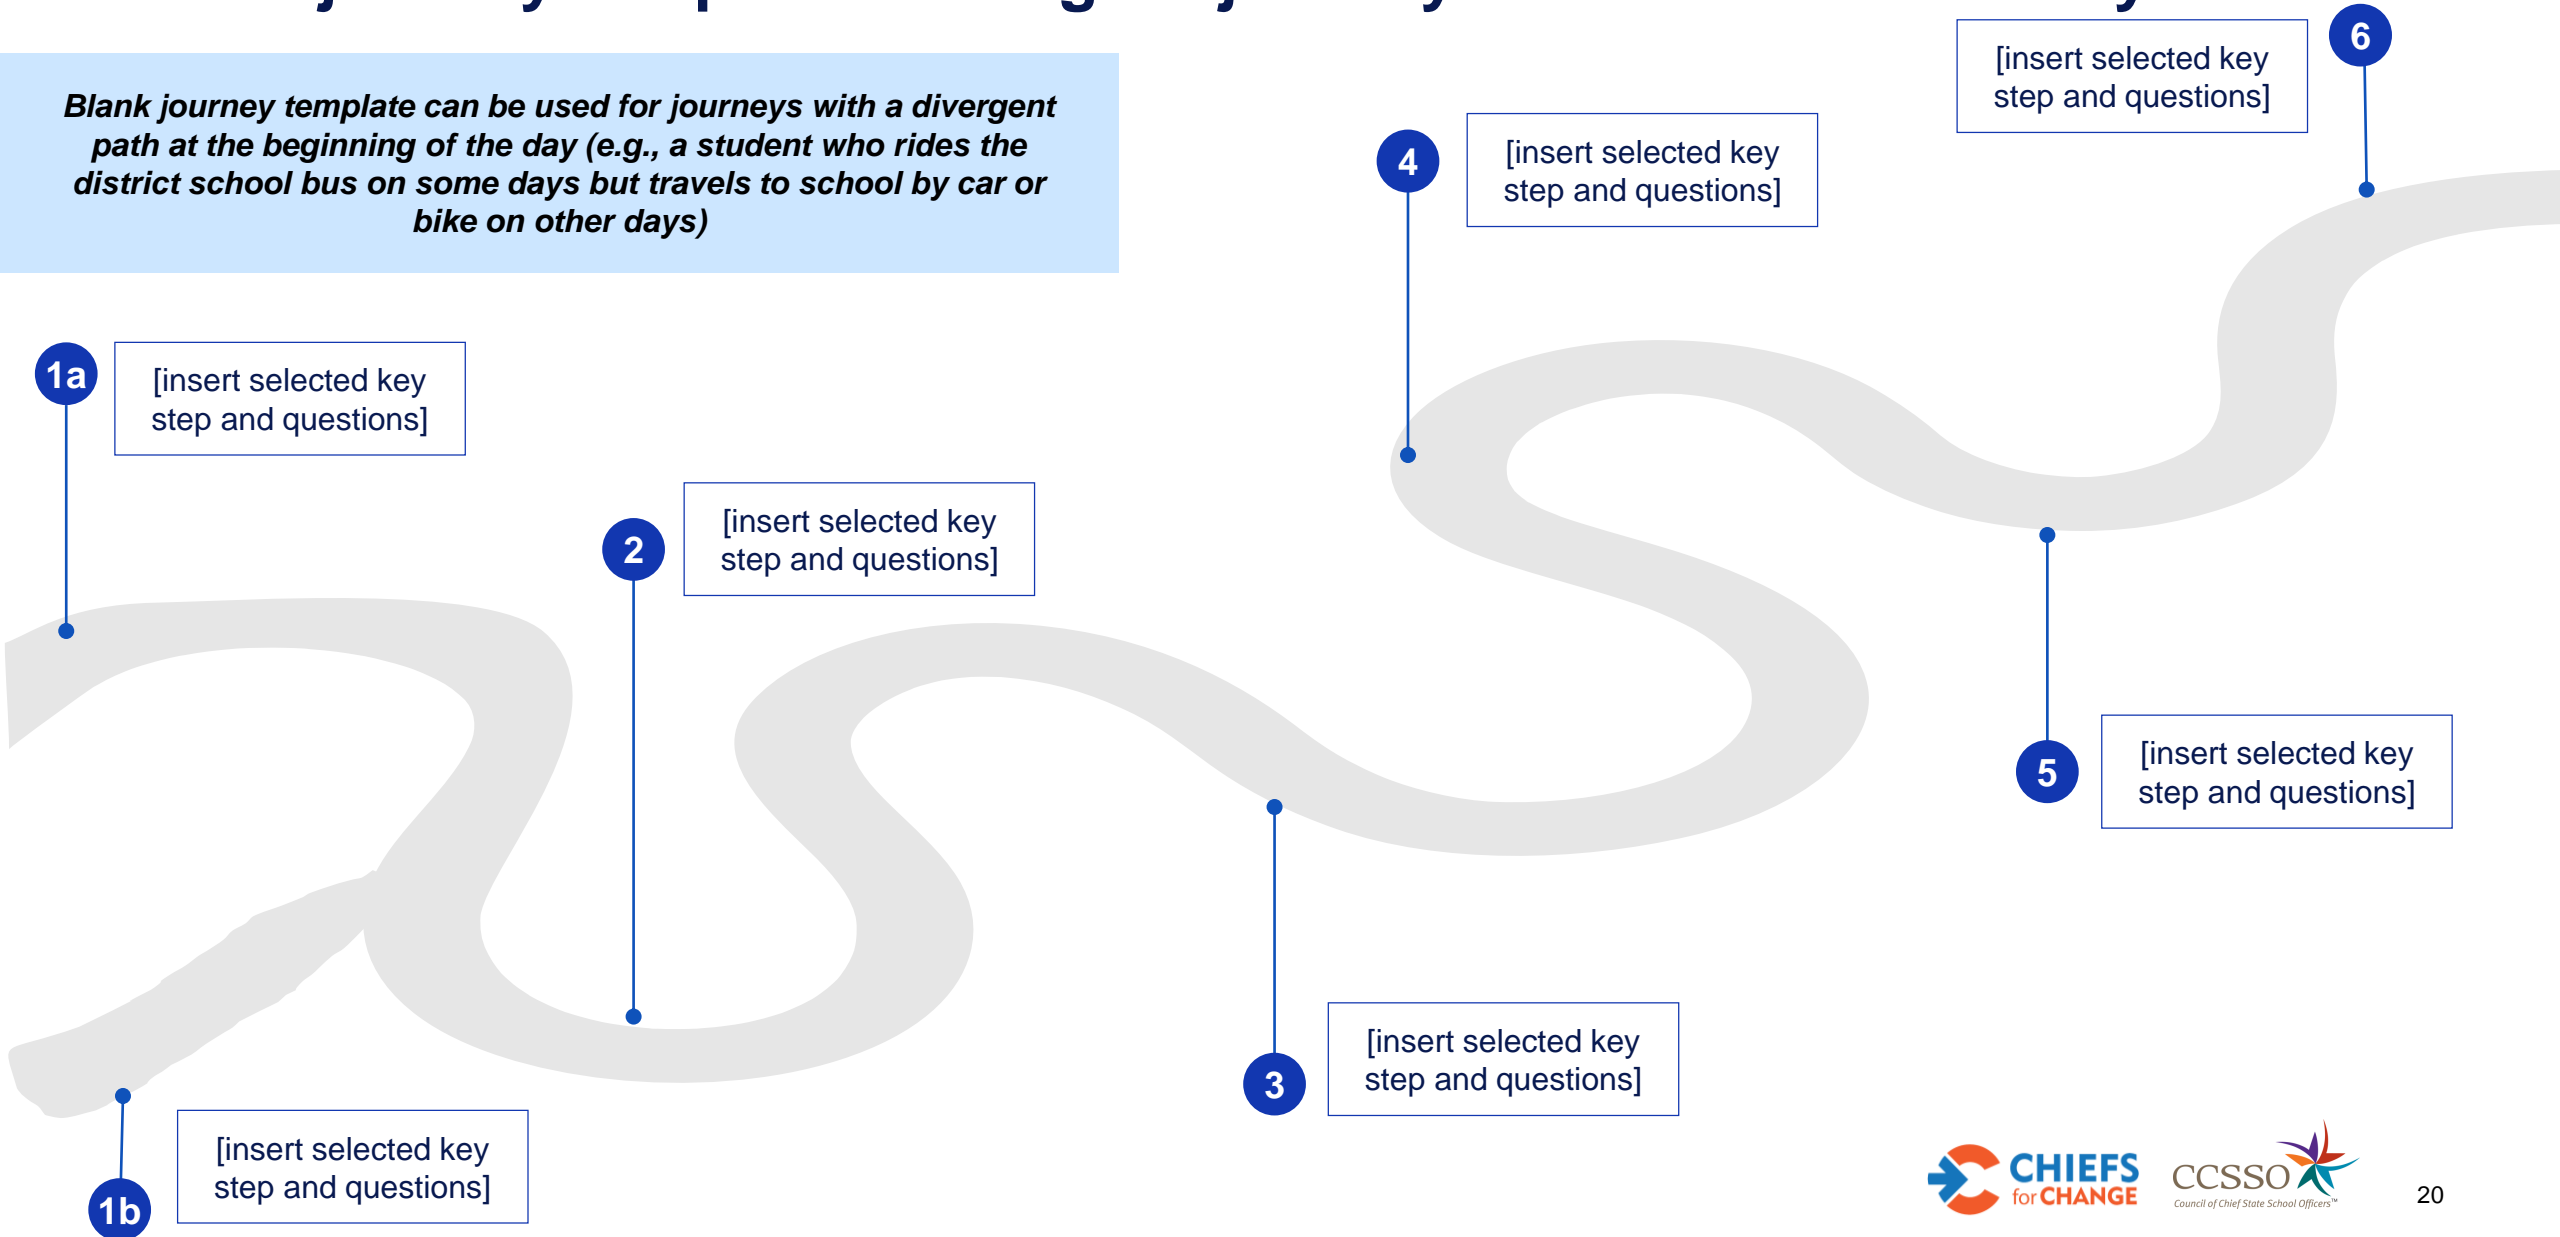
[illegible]

Blank journey template can be used for journeys with a divergent path at the beginning of the day (e.g., a student who rides the district school bus on some days but travels to school by car or bike on other days)

1a
[insert selected key step and questions]

1b
[insert selected key step and questions]

2
[insert selected key step and questions]

3
[insert selected key step and questions]

4
[insert selected key step and questions]

5
[insert selected key step and questions]

6
[insert selected key step and questions]

CHIEFS for CHANGE

CCSSO
Council of Chief State School Officers™

20